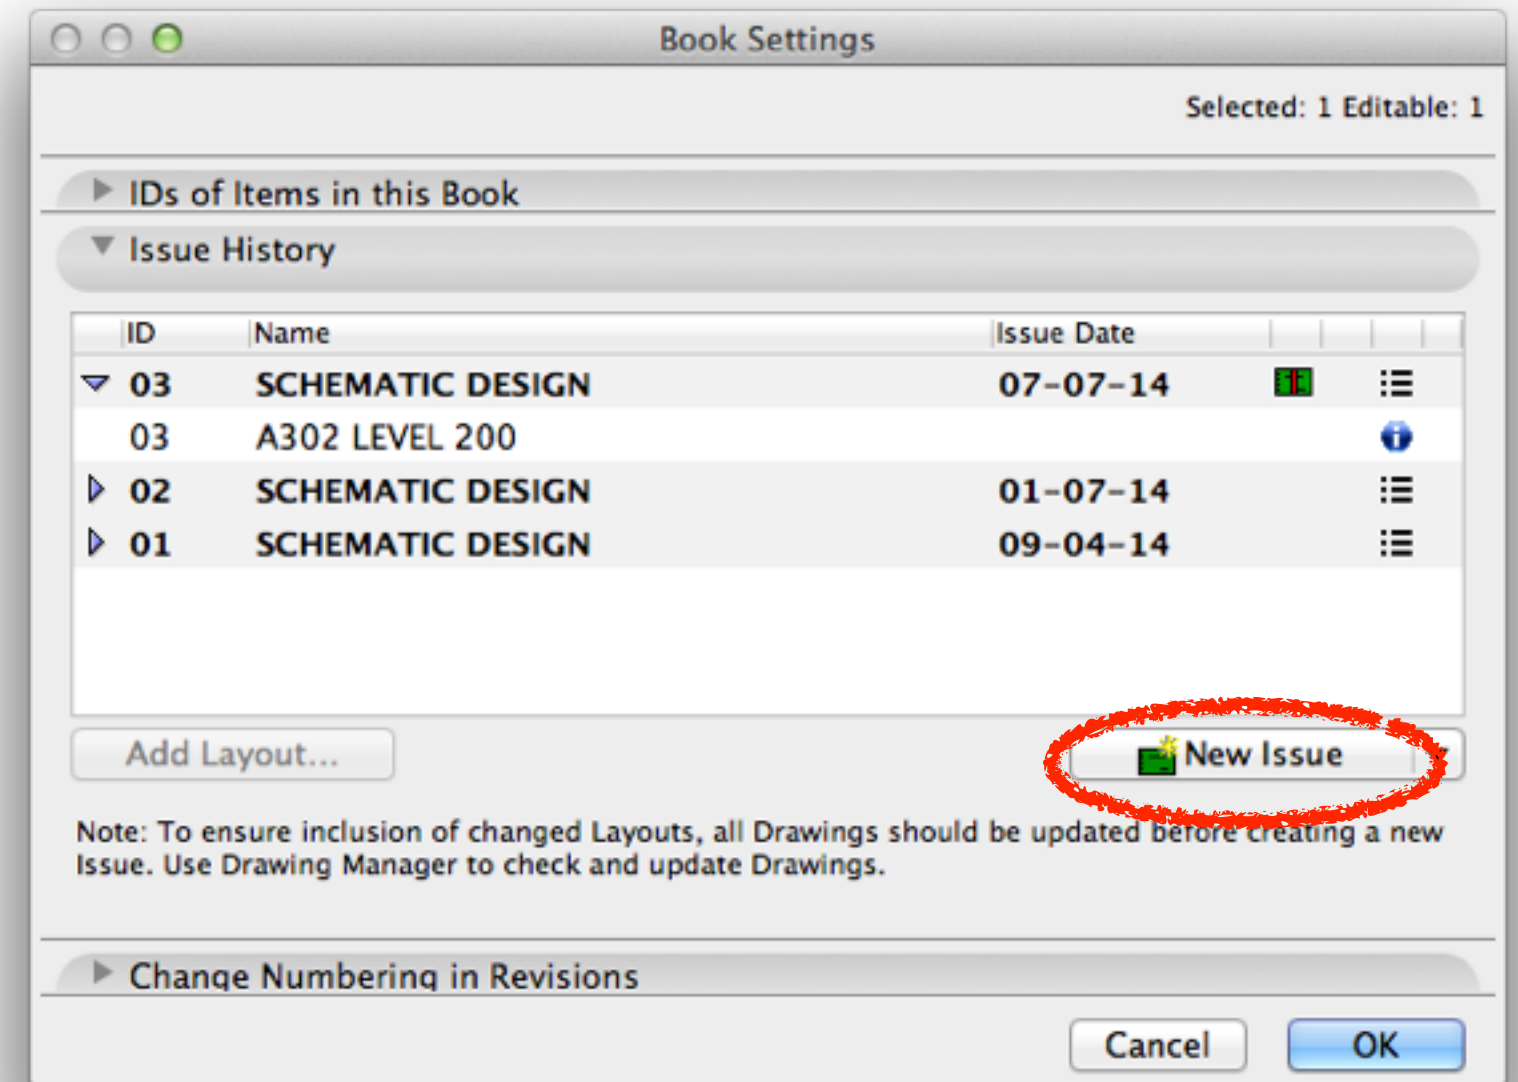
Book Settings

Selected: 1 Editable: 1

IDs of Items in this Book

Issue History

| ID | Name | Issue Date |
|---|---|---|
| 03 | SCHEMATIC DESIGN | 07-07-14 |
| 03 | A302 LEVEL 200 | |
| 02 | SCHEMATIC DESIGN | 01-07-14 |
| 01 | SCHEMATIC DESIGN | 09-04-14 |

Add Layout...

New Issue

Note: To ensure inclusion of changed Layouts, all Drawings should be updated before creating a new Issue. Use Drawing Manager to check and update Drawings.

Change Numbering in Revisions

Cancel

OK